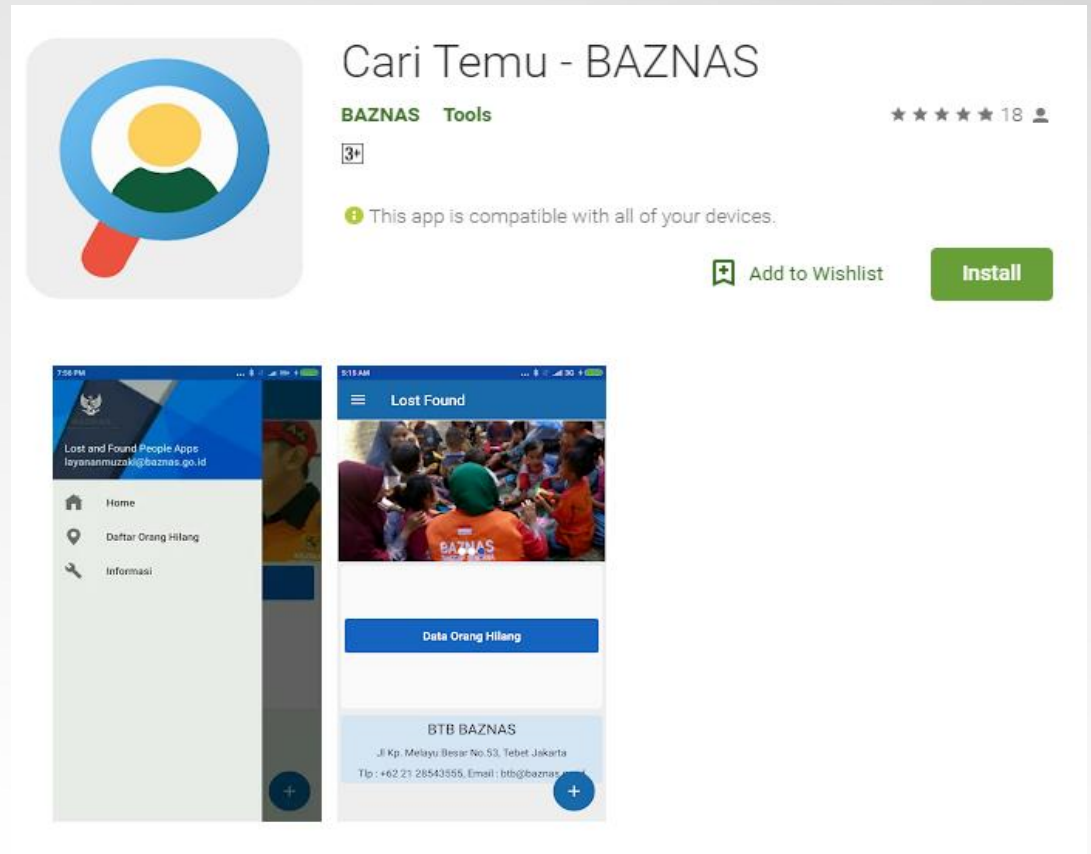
Cari Temu - BAZNAS

BAZNAS Tools

18

3+

This app is compatible with all of your devices.

Add to Wishlist

Install

7:56 PM

Lost and Found People Apps
layananmuzaki@baznas.go.id

Home

Daftar Orang Hilang

Informasi

5:15 AM

Lost Found

BAZNAS

Data Orang Hilang

BTB BAZNAS

Jl Kp. Melayu Besar No.53, Tebet Jakarta

Tlp : +62 21 28543555, Email : btb@baznas.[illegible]